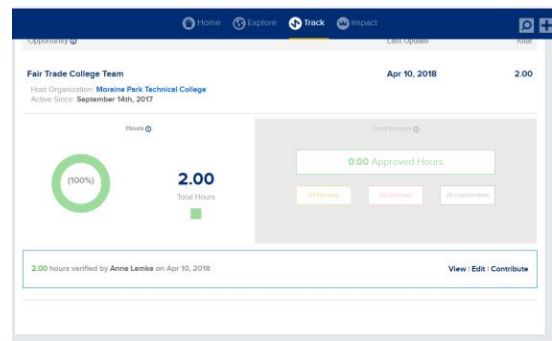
Home Explore Track Impact

Opportunity

Last Update

Total

Fair Trade College Team

Apr 10, 2018

2.00

Host Organization: Moraine Park Technical College

Active Since: September 14th, 2017

Hours

(100%)

2.00

Total Hours

Contributions

0.00 Approved Hours

(0) Pending

(0) Declined

(0) Unsubmitted

2.00 hours verified by Anne Lemke on Apr 10, 2018

View | Edit | Contribute